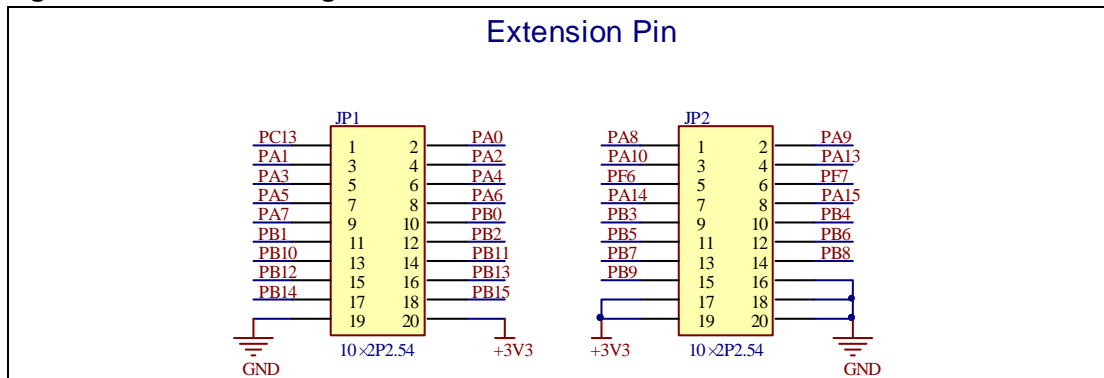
Extension Pin

JP1

| PC13 | 1 | 2 | PA0 |
|---|---|---|---|
| PA1 | 3 | 4 | PA2 |
| PA3 | 5 | 6 | PA4 |
| PA5 | 7 | 8 | PA6 |
| PA7 | 9 | 10 | PB0 |
| PB1 | 11 | 12 | PB2 |
| PB10 | 13 | 14 | PB11 |
| PB12 | 15 | 16 | PB13 |
| PB14 | 17 | 18 | PB15 |
| | 19 | 20 | |

GND
10×2P2.54
+3V3

JP2

| PA8 | 1 | 2 | PA9 |
|---|---|---|---|
| PA10 | 3 | 4 | PA13 |
| PF6 | 5 | 6 | PF7 |
| PA14 | 7 | 8 | PA15 |
| PB3 | 9 | 10 | PB4 |
| PB5 | 11 | 12 | PB6 |
| PB7 | 13 | 14 | PB8 |
| PB9 | 15 | 16 | |
| | 17 | 18 | |
| | 19 | 20 | |

+3V3
10×2P2.54
GND